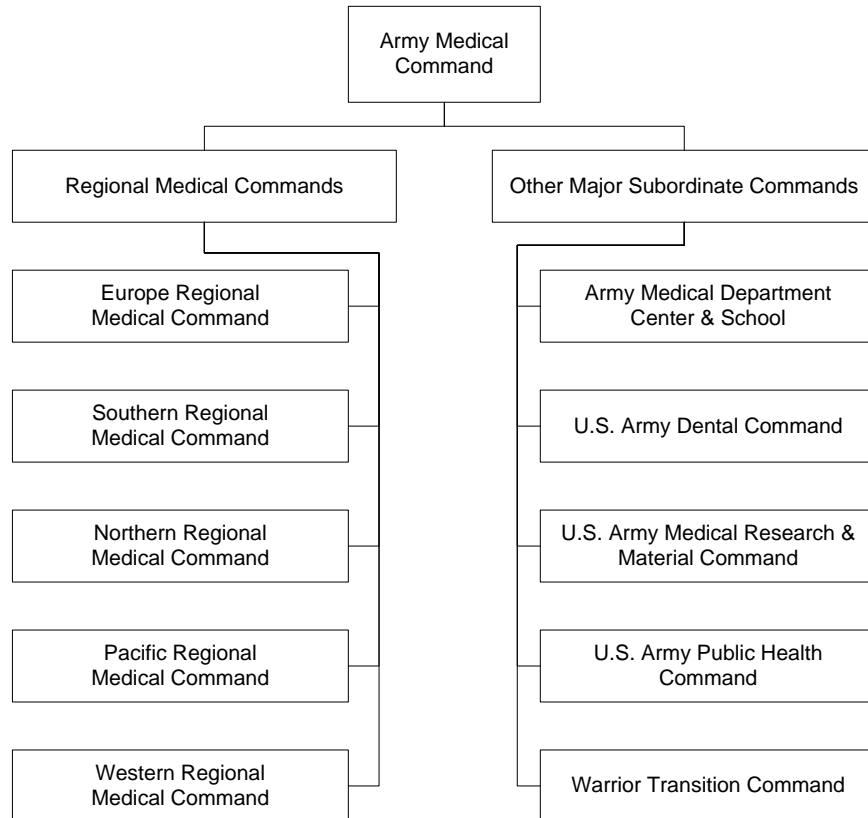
Army Medical Command

Regional Medical Commands

Other Major Subordinate Commands

Europe Regional Medical Command

Southern Regional Medical Command

Northern Regional Medical Command

Pacific Regional Medical Command

Western Regional Medical Command

Army Medical Department Center & School

U.S. Army Dental Command

U.S. Army Medical Research & Material Command

U.S. Army Public Health Command

Warrior Transition Command